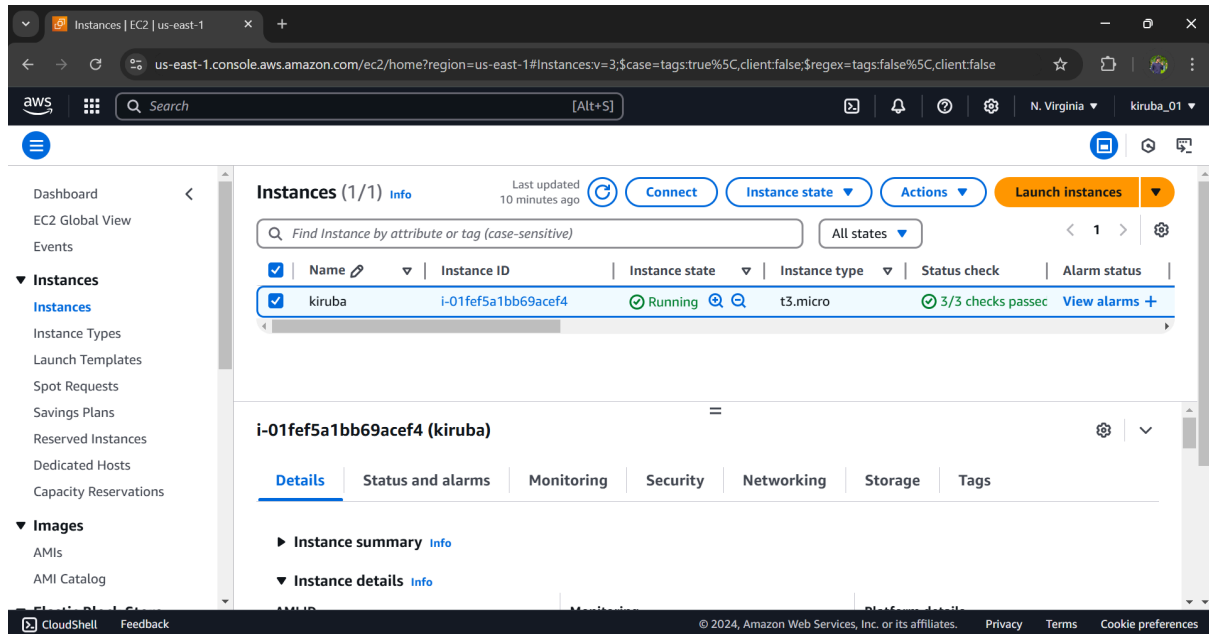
Instances | EC2 | us-east-1

us-east-1.console.aws.amazon.com/ec2/home?region=us-east-1#Instances:v=3;$case=tags:true%5C,client:false;$regex=tags:false%5C,client:false

aws

Search

[Alt+S]

N. Virginia ▼

kiruba_01 ▼

Dashboard

EC2 Global View

Events

▼ Instances

Instances

Instance Types

Launch Templates

Spot Requests

Savings Plans

Reserved Instances

Dedicated Hosts

Capacity Reservations

▼ Images

AMIs

AMI Catalog

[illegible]

Instances (1/1) Info

Last updated 10 minutes ago

Connect

Instance state ▼

Actions ▼

Launch instances

Find Instance by attribute or tag (case-sensitive)

All states ▼

1

| | Name | Instance ID | Instance state | Instance type | Status check | Alarm status |
|---|---|---|---|---|---|---|
| ☑ | kiruba | i-01fef5a1bb69acef4 | Running | t3.micro | 3/3 checks passec | View alarms + |

i-01fef5a1bb69acef4 (kiruba)

Details

Status and alarms

Monitoring

Security

Networking

Storage

Tags

▶ Instance summary Info

▼ Instance details Info

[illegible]

CloudShell

Feedback

© 2024, Amazon Web Services, Inc. or its affiliates.

Privacy

Terms

Cookie preferences